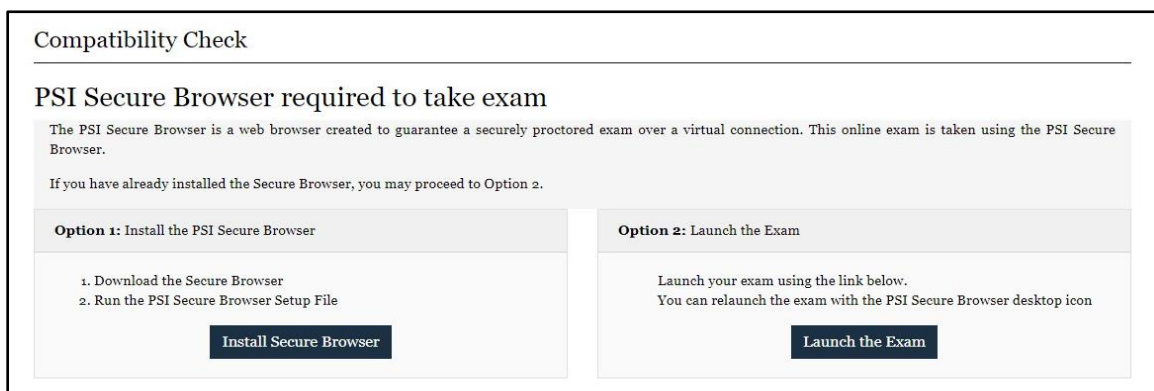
Compatibility Check

PSI Secure Browser required to take exam

The PSI Secure Browser is a web browser created to guarantee a securely proctored exam over a virtual connection. This online exam is taken using the PSI Secure Browser.

If you have already installed the Secure Browser, you may proceed to Option 2.

**Option 1:** Install the PSI Secure Browser

1. Download the Secure Browser
2. Run the PSI Secure Browser Setup File

Install Secure Browser

**Option 2:** Launch the Exam

Launch your exam using the link below.
You can relaunch the exam with the PSI Secure Browser desktop icon

Launch the Exam